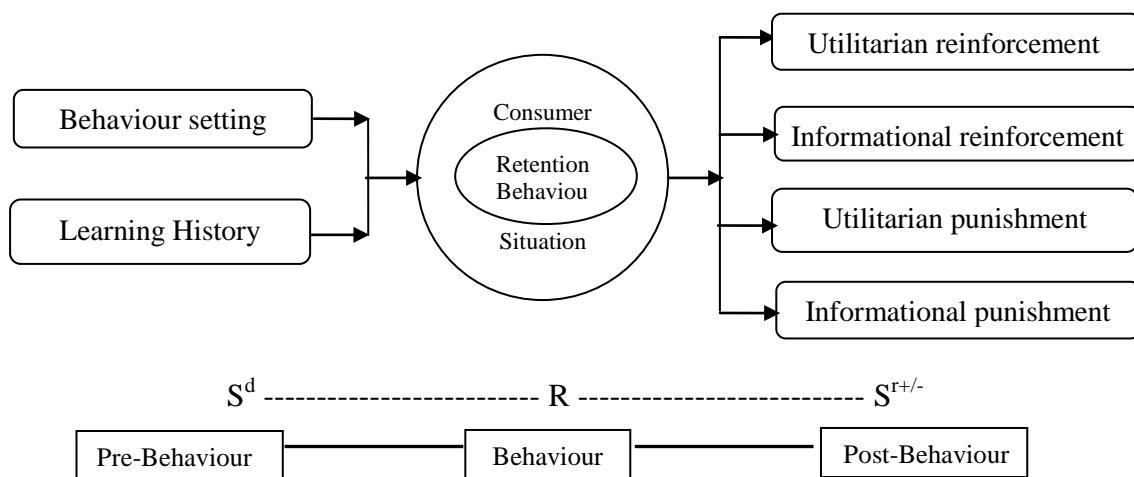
Behaviour setting

Learning History

Consumer

Retention Behaviou

Situation

Utilitarian reinforcement

Informational reinforcement

Utilitarian punishment

Informational punishment

$S^d$ ------------------------- R -------------------------- $S^{r+/-}$

Pre-Behaviour

Behaviour

Post-Behaviour